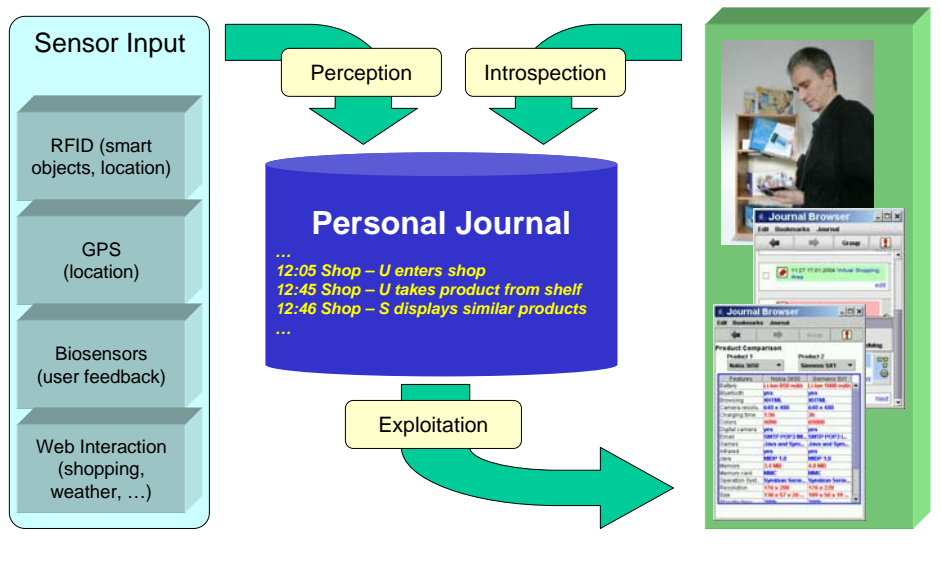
Sensor Input

RFID (smart objects, location)

GPS (location)

Biosensors (user feedback)

Web Interaction (shopping, weather, …)

Perception

Introspection

Personal Journal

…
12:05 Shop – U enters shop
12:45 Shop – U takes product from shelf
12:46 Shop – S displays similar products
…

Exploitation

Journal Browser
Edit Bookmarks Journal
Group
11:27 17.01.2004 Virtual Shopping Area
edit

Journal Browser
Edit Bookmarks Journal
Group
Product Comparison
Product 1
Product 2
Nokia 3650
Siemens SX1
Features
Nokia 3650
Siemens SX1
Battery
Bluetooth
yes
yes
Browsing
XHTML
XHTML
Camera resolu
640 x 480
640 x 480
Charging time
Colors
Digital camera
yes
yes
Email
Games
Infrared
yes
yes
Java
MIDP 1.0
MIDP 1.0
Memory
3.4 MB
Memory card
MMC
MMC
Operation Syst
Resolution
176 x 208
176 x 220
Size
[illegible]
Next